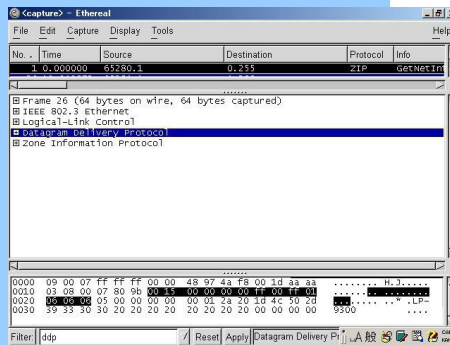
<capture> - Ethereal

File Edit Capture Display Tools Help

| No. | Time | Source | Destination | Protocol | Info |
|---|---|---|---|---|---|
| 1 | 0.000000 | 65280.1 | 0.255 | ZIP | GetNetInf |

Frame 26 (64 bytes on wire, 64 bytes captured)
IEEE 802.3 Ethernet
Logical-Link Control
Datagram Delivery Protocol
Zone Information Protocol

0000 09 00 07 ff ff ff 00 00 48 97 4a f8 00 1d aa aa ........H.J.....
0010 03 08 00 07 80 9b 00 15 00 00 00 00 ff 00 ff 01 ................
0020 06 06 06 05 00 00 00 00 00 01 2a 20 1d 4c 50 2d ..........*.LP-
0030 39 33 30 30 20 20 20 20 20 20 20 20 00 00 00 00 9300 ....

Filter ddp Reset Apply Datagram Delivery Pr